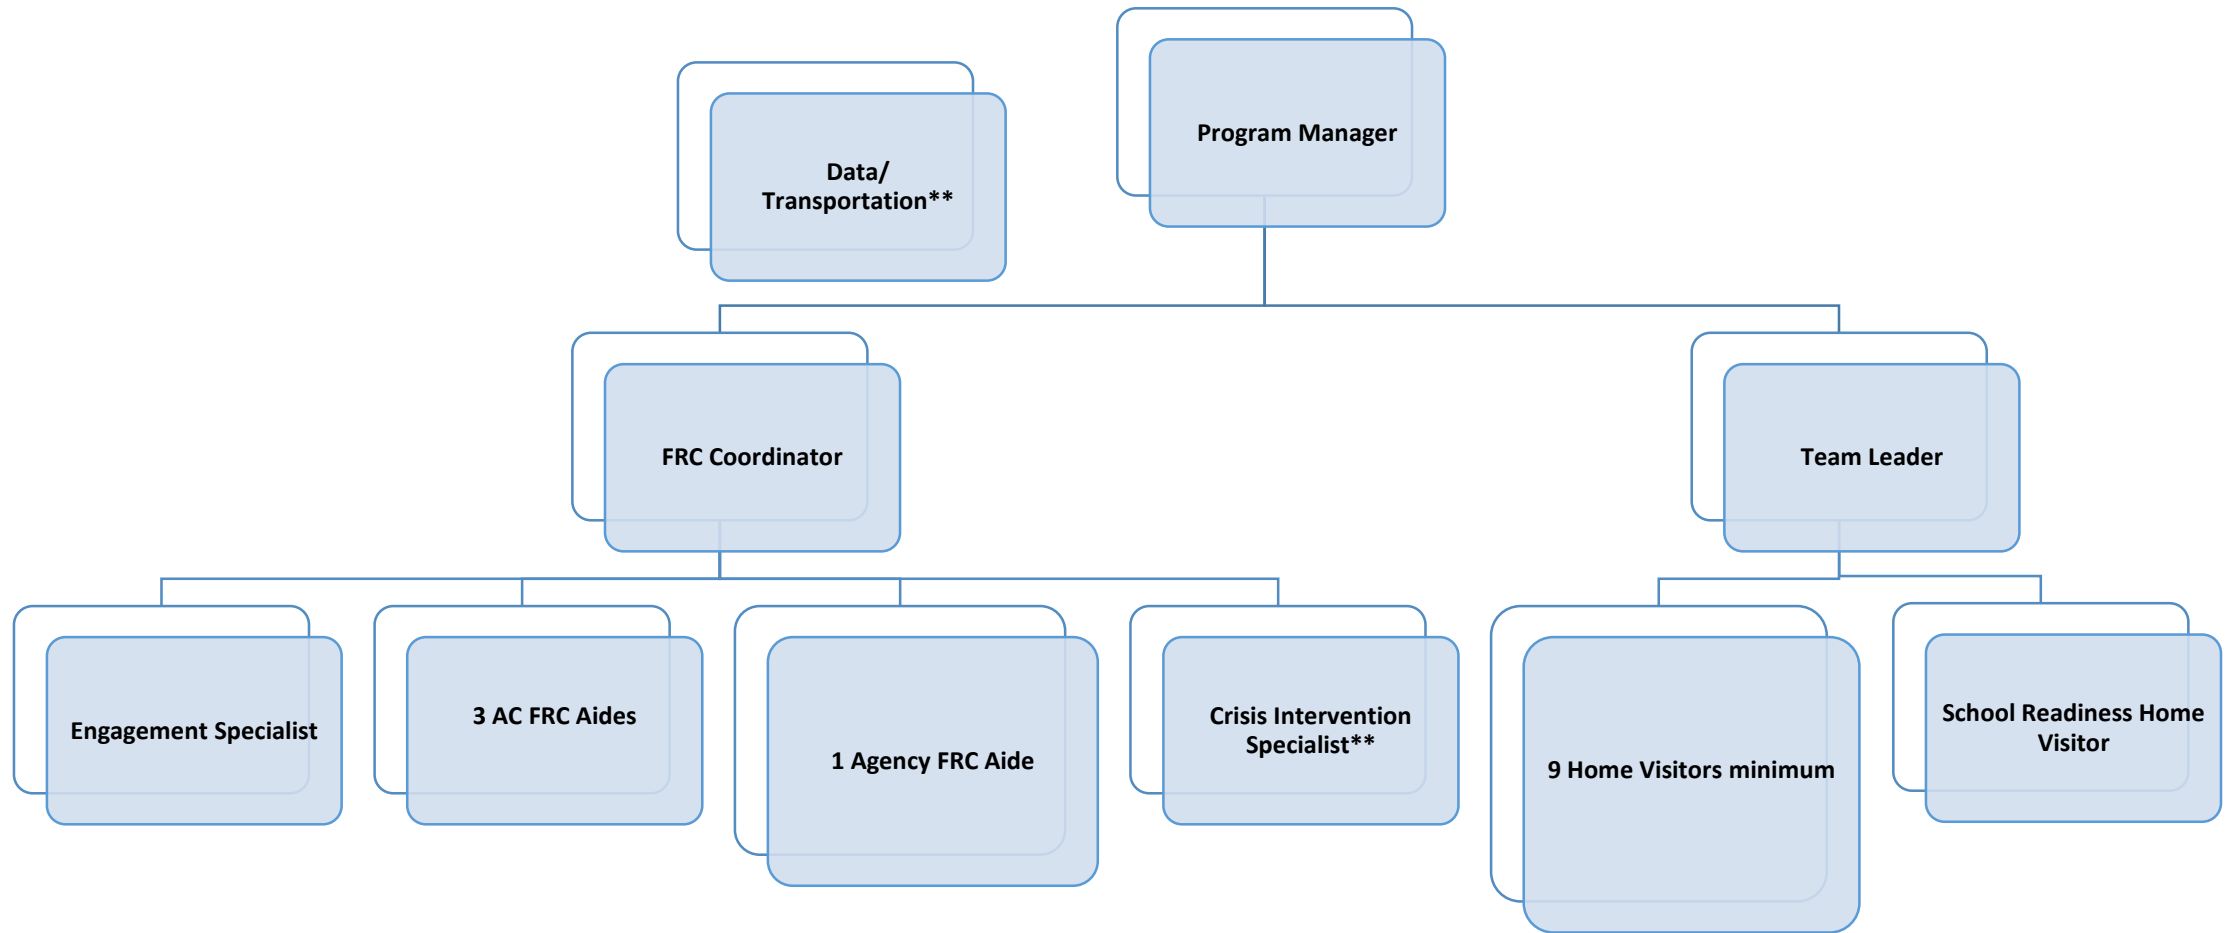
Program Manager

Data/ Transportation**

FRC Coordinator

Team Leader

Engagement Specialist

3 AC FRC Aides

1 Agency FRC Aide

Crisis Intervention Specialist**

9 Home Visitors minimum

School Readiness Home Visitor